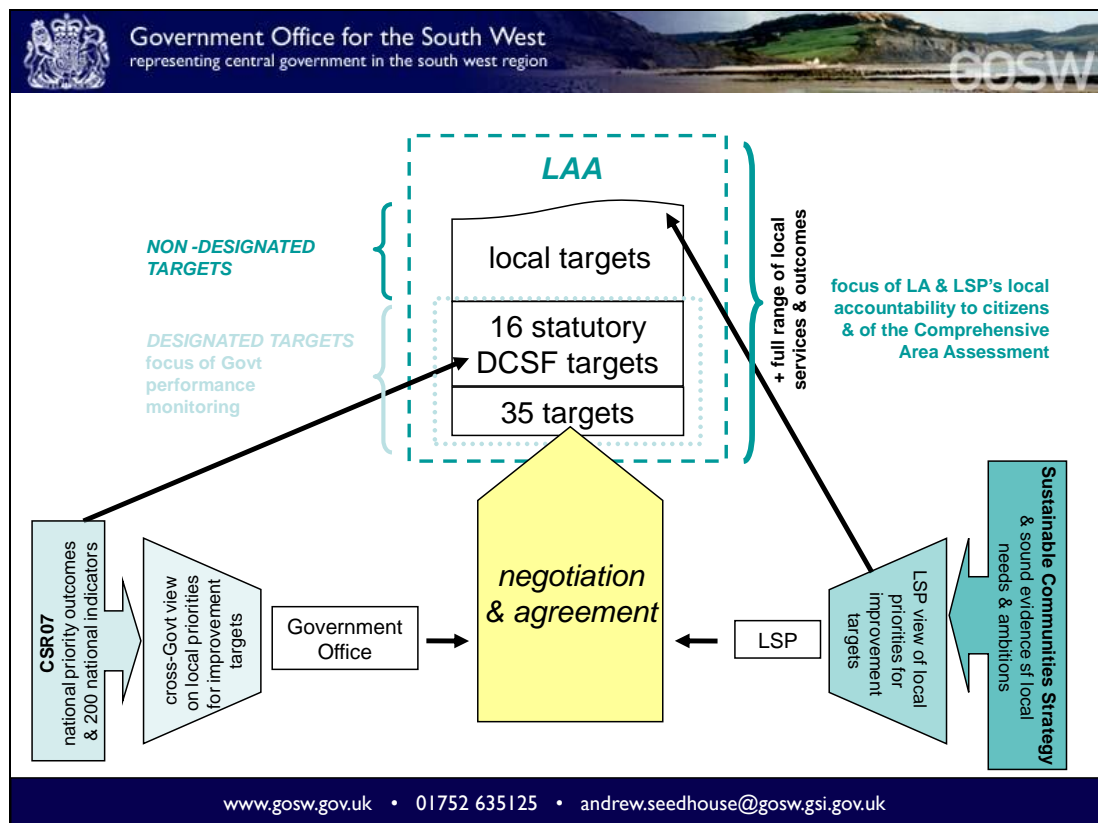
Government Office for the South West
representing central government in the south west region

GOSW

LAA

NON -DESIGNATED TARGETS

local targets

DESIGNATED TARGETS
focus of Govt performance monitoring

16 statutory DCSF targets

35 targets

+ full range of local services & outcomes

focus of LA & LSP's local accountability to citizens & of the Comprehensive Area Assessment

CSR07
national priority outcomes & 200 national indicators

cross-Govt view on local priorities for improvement targets

Government Office

negotiation & agreement

LSP

LSP view of local priorities for improvement targets

Sustainable Communities Strategy
& sound evidence of local needs & ambitions

www.gosw.gov.uk • 01752 635125 • andrew.seedhouse@gosw.gsi.gov.uk